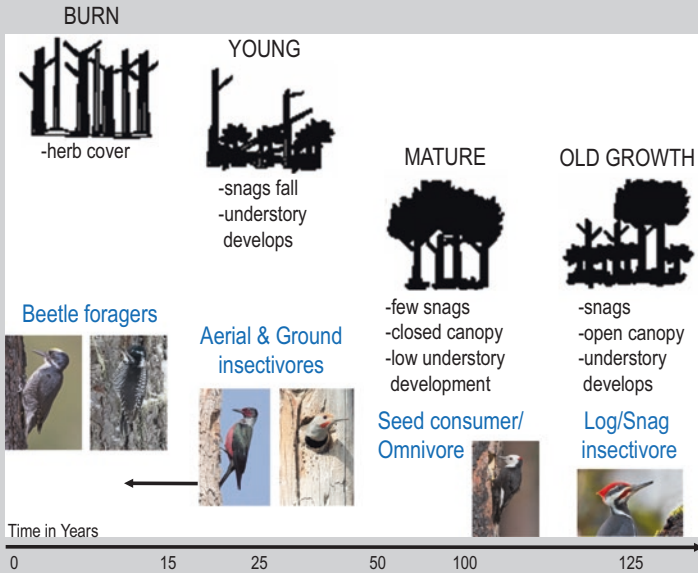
BURN

-herb cover

YOUNG

-snags fall
-understory develops

MATURE

-few snags
-closed canopy
-low understory development

OLD GROWTH

-snags
-open canopy
-understory develops

Beetle foragers

Aerial & Ground insectivores

Seed consumer/ Omnivore

Log/Snag insectivore

Time in Years

0 15 25 50 100 125